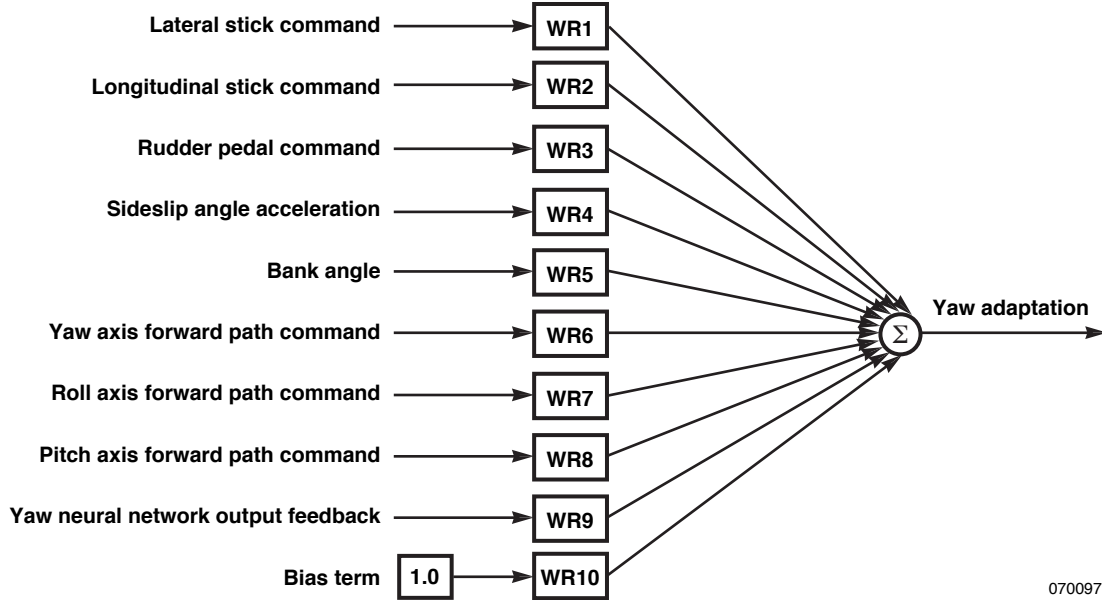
Lateral stick command
WR1
Longitudinal stick command
WR2
Rudder pedal command
WR3
Sideslip angle acceleration
WR4
Bank angle
WR5
Yaw axis forward path command
WR6
Roll axis forward path command
WR7
Pitch axis forward path command
WR8
Yaw neural network output feedback
WR9
Bias term
1.0
WR10
$\Sigma$
Yaw adaptation
070097